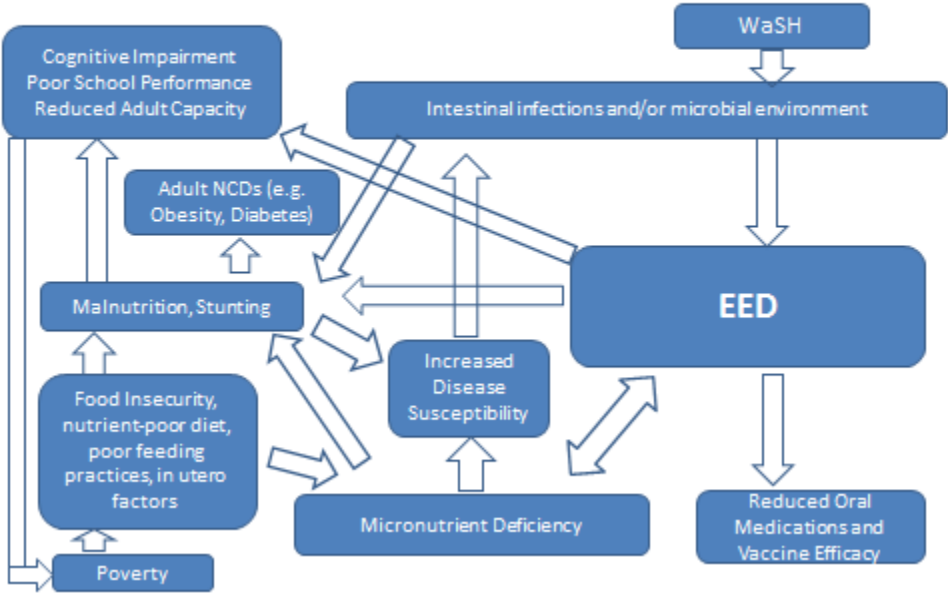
WaSH

Cognitive Impairment
Poor School Performance
Reduced Adult Capacity

Intestinal infections and/or microbial environment

Adult NCDs (e.g. Obesity, Diabetes)

Malnutrition, Stunting

EED

Increased Disease Susceptibility

Food Insecurity, nutrient-poor diet, poor feeding practices, in utero factors

Micronutrient Deficiency

Reduced Oral Medications and Vaccine Efficacy

Poverty